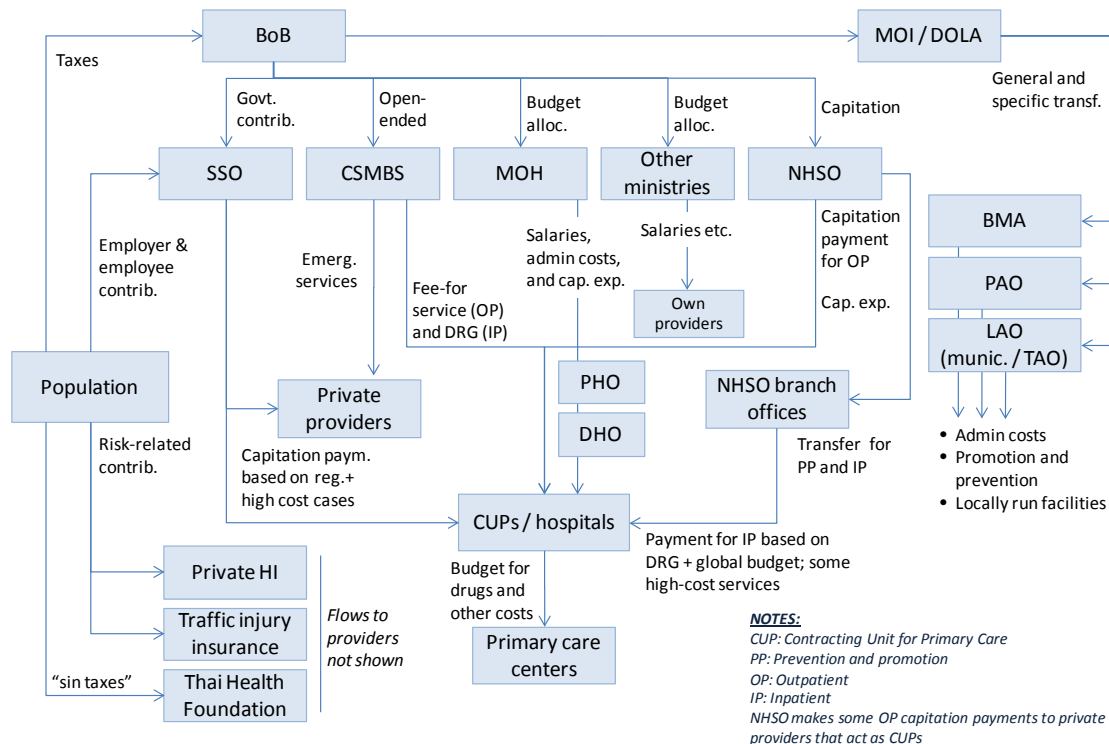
BoB

MOI / DOLA

Taxes

General and specific transf.

Govt. contrib.

Open-ended

Budget alloc.

Budget alloc.

Capitation

SSO

CSMBS

MOH

Other ministries

NHSO

Employer & employee contrib.

Emerg. services

Salaries, admin costs, and cap. exp.

Salaries etc.

Capitation payment for OP

BMA

Fee-for service (OP) and DRG (IP)

Own providers

Cap. exp.

PAO

LAO (munic. / TAO)

Population

PHO

NHSO branch offices

Private providers

DHO

Risk-related contrib.

Capitation paym. based on reg.+ high cost cases

Transfer for PP and IP

• Admin costs
• Promotion and prevention
• Locally run facilities

CUPs / hospitals

Payment for IP based on DRG + global budget; some high-cost services

Budget for drugs and other costs

Private HI

Traffic injury insurance

Flows to providers not shown

Primary care centers

"sin taxes"

Thai Health Foundation

NOTES:
CUP: Contracting Unit for Primary Care
PP: Prevention and promotion
OP: Outpatient
IP: Inpatient
NHSO makes some OP capitation payments to private providers that act as CUPs